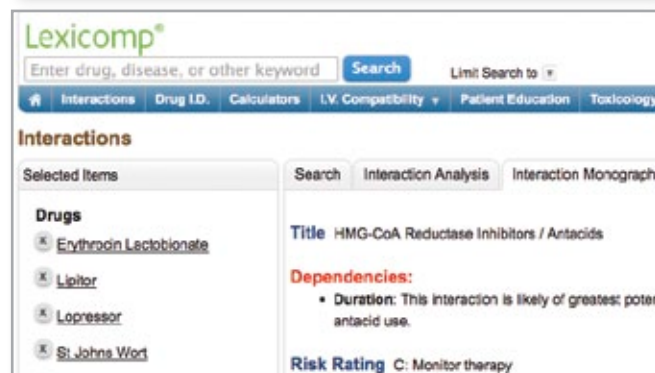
Lexicomp®

Enter drug, disease, or other keyword | Search | Limit Search to

Interactions | Drug I.D. | Calculators | I.V. Compatibility | Patient Education | Toxicology

Interactions

Selected Items

Drugs

Erythrocin Lactobionate

Lipitor

Lopressor

St Johns Wort

Search | Interaction Analysis | Interaction Monograph

Title HMG-CoA Reductase Inhibitors / Antacids

Dependencies:

• Duration: This interaction is likely of greatest poter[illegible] antacid use.

Risk Rating C: Monitor therapy